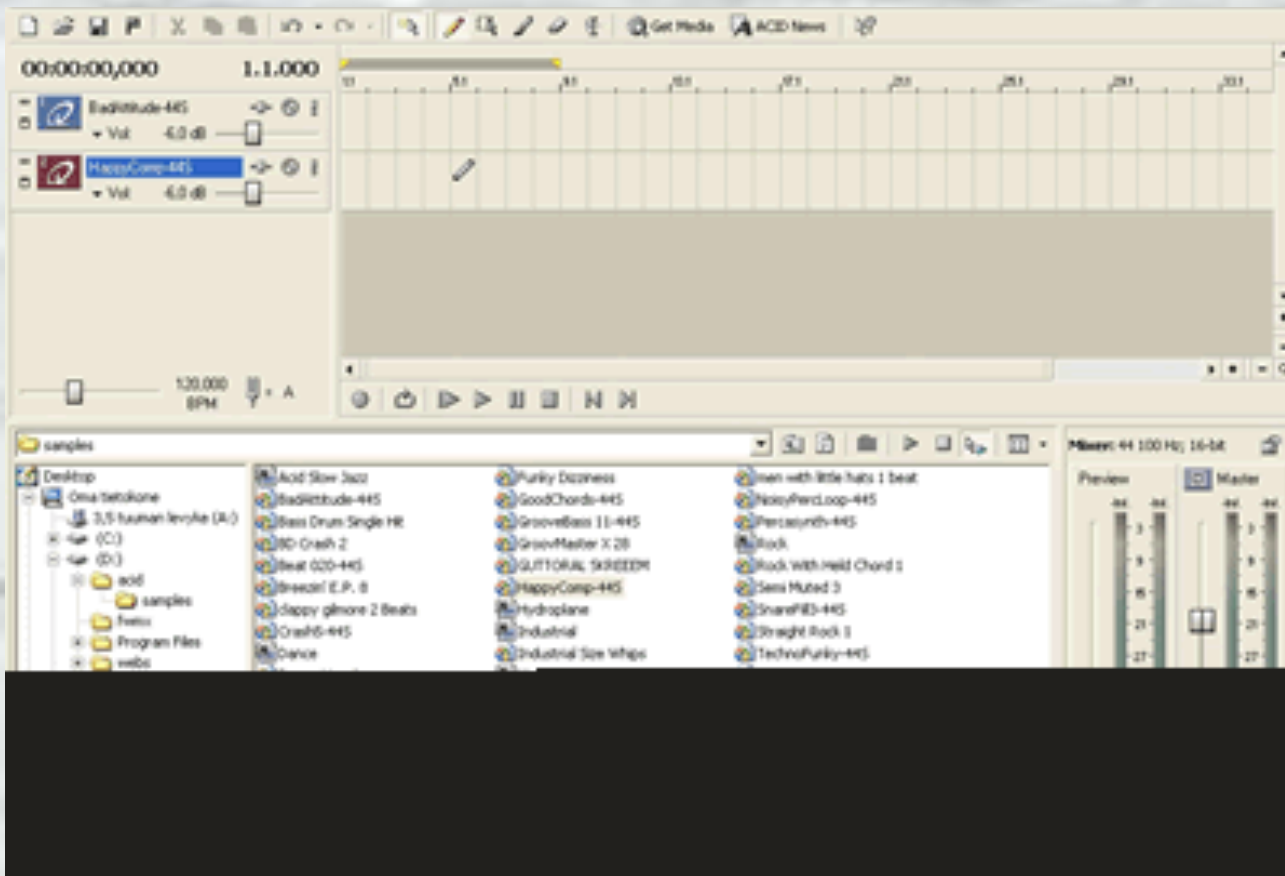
Get Media ACID News

00:00:00,000 1.1.000

1.1 5.1 9.1 13.1 17.1 21.1 25.1 29.1 33.1

BadAttitude-445
Vol -6.0 dB

HappyComp-445
Vol -6.0 dB

120.000 BPM

samples

Desktop
Oma tietokone
3,5 tuuman levyke (A:)
(C:)
(D:)
acid
samples
fweiu
Program Files
webs

Acid Slow Jazz
BadAttitude-445
Bass Drum Single Hit
BD Crash 2
Beat 020-445
Breezin' E.P. 8
clappy gilmore 2 Beats
Crash5-445
Dance
Funky Dizziness
GoodChords-445
GrooveBass 11-445
GroovMaster X 28
GUTTORAL SKREEEM
HappyComp-445
Hydroplane
Industrial
Industrial Size Whips
Men with little hats 1 beat
NoisyPercLoop-445
Percusynth-445
Rock
Rock With Held Chord 1
Semi Muted 3
SnareFill3-445
Straight Rock 1
TechnoFunky-445

Mixer: 44 100 Hz; 16-bit
Preview
Master
-Inf -Inf
3
9
15
21
27